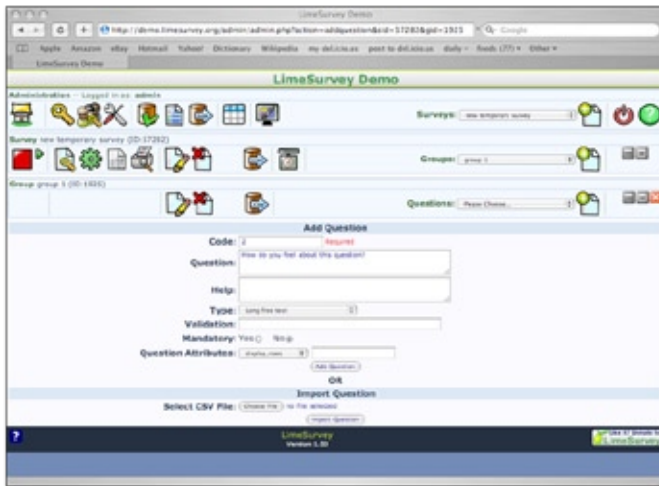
LimeSurvey Demo

http://demo.limesurvey.org/admin/admin.php?action=addquestion&sid=17282&gid=1935

Apple Amazon eBay Hotmail Yahoo! Dictionary Wikipedia my del.icio.us post to del.icio.us daily Feeds (77) Other

LimeSurvey Demo

LimeSurvey Demo

Administration -- Logged in as: admin

Surveys: new temporary survey

Survey new temporary survey (ID:17282)

Groups: group 1

Group group 1 (ID:1935)

Questions: Please Choose...

Add Question

Code: 2 Required

Question: How do you feel about this question?

Help:

Type: Long free text

Validation:

Mandatory: Yes No

Question Attributes: display_rows

Add Question

OR

Import Question

Select CSV File: Choose File no file selected

Import Question

LimeSurvey
Version 1.50

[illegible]
LimeSurvey